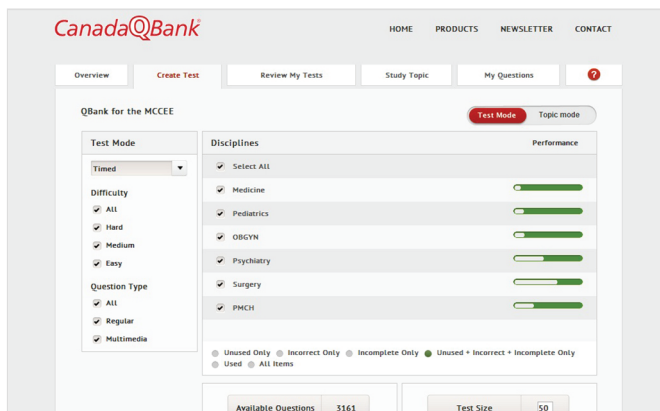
CanadaQBank®

HOME PRODUCTS NEWSLETTER CONTACT

Overview | Create Test | Review My Tests | Study Topic | My Questions | ?

QBank for the MCCEE

Test Mode | Topic mode

Test Mode

Timed

Difficulty
All
Hard
Medium
Easy

Question Type
All
Regular
Multimedia

Disciplines | Performance

Select All
Medicine
Pediatrics
OBGYN
Psychiatry
Surgery
PMCH

Unused Only | Incorrect Only | Incomplete Only | Unused + Incorrect + Incomplete Only | Used | All Items

Available Questions 3161

Test Size 50